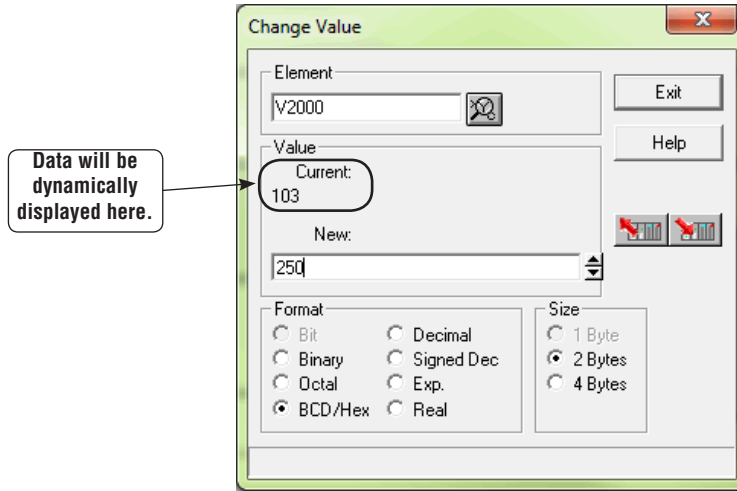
Change Value

Element

V2000

Exit

Help

Value

Current:

103

Data will be dynamically displayed here.

New:

250

Format

Bit

Binary

Octal

BCD/Hex

Decimal

Signed Dec

Exp.

Real

Size

1 Byte

2 Bytes

4 Bytes